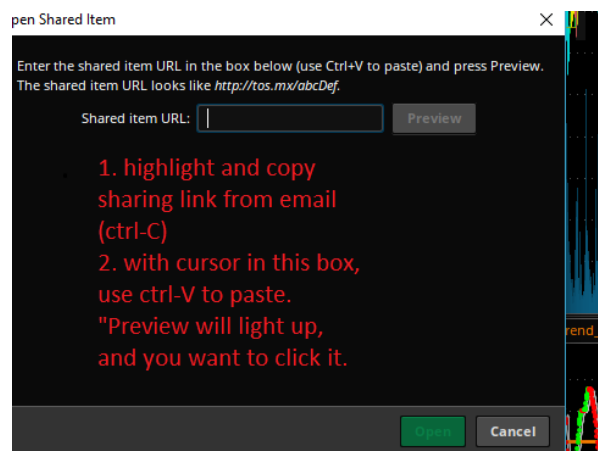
pen Shared Item

Enter the shared item URL in the box below (use Ctrl+V to paste) and press Preview. The shared item URL looks like http://tos.mx/abcDef.

Shared item URL:

Preview

1. highlight and copy sharing link from email (ctrl-C)
2. with cursor in this box, use ctrl-V to paste. "Preview will light up, and you want to click it.

rend_

Open

Cancel